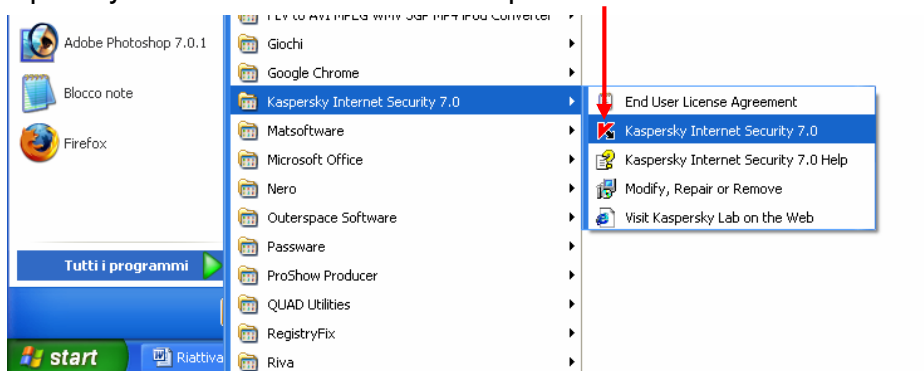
Adobe Photoshop 7.0.1

Blocco note

Firefox

Tutti i programmi

start

Riattiva

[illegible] FLV to AVI MPEG WMV 3GP MP4 iPod Converter

Giochi

Google Chrome

Kaspersky Internet Security 7.0

Matsoftware

Microsoft Office

Nero

Outerspace Software

Passware

ProShow Producer

QUAD Utilities

RegistryFix

Riva

End User License Agreement

Kaspersky Internet Security 7.0

Kaspersky Internet Security 7.0 Help

Modify, Repair or Remove

Visit Kaspersky Lab on the Web